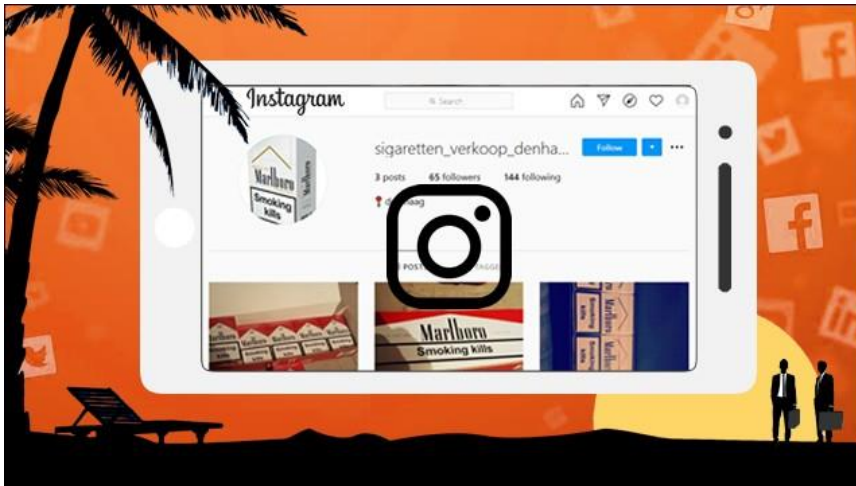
Instagram

Search

sigaretten_verkoop_denha...

Follow

3 posts 65 followers 144 following

d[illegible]aag

Marlboro

Smoking kills

Marlboro

Smoking kills

Marlboro

Smoking kills

Smoking kills

Smoking kills